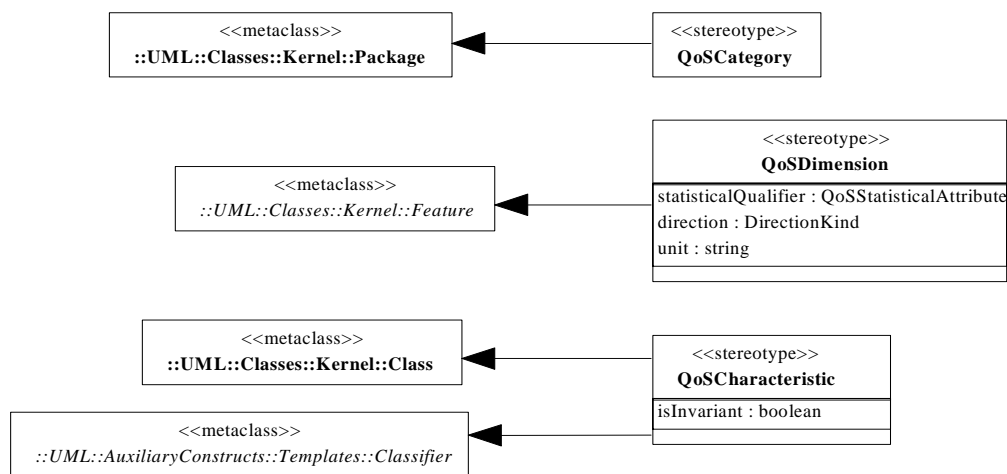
<<metaclass>>
::UML::Classes::Kernel::Package

<<stereotype>>
QoSCategory

<<metaclass>>
::UML::Classes::Kernel::Feature

<<stereotype>>
QoSDimension

statisticalQualifier : QoSStatisticalAttribute
direction : DirectionKind
unit : string

<<metaclass>>
::UML::Classes::Kernel::Class

<<stereotype>>
QoSCharacteristic

isInvariant : boolean

<<metaclass>>
::UML::AuxiliaryConstructs::Templates::Classifier